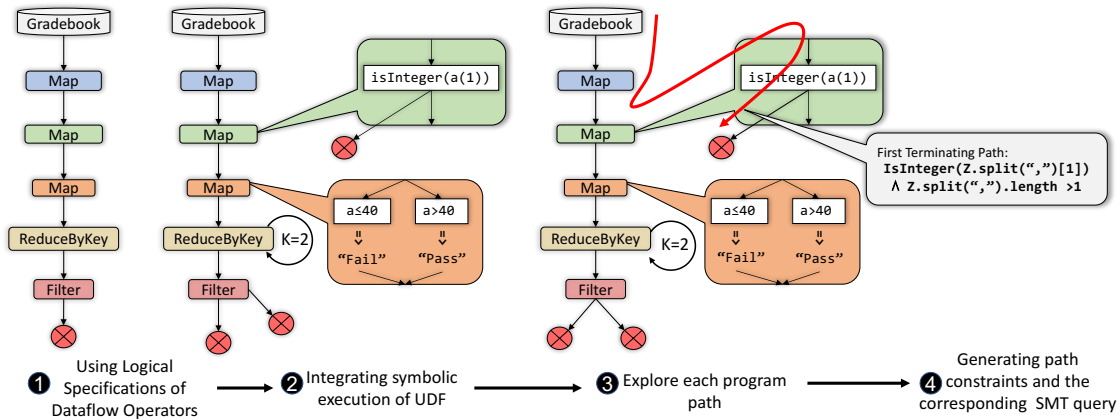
Gradebook

Map

Map

Map

ReduceByKey

Filter

Gradebook

Map

Map

isInteger(a(1))

Map

a≤40

a>40

"Fail"

"Pass"

ReduceByKey

K=2

Filter

Gradebook

Map

isInteger(a(1))

Map

First Terminating Path:
IsInteger(Z.split(",")[1])
∧ Z.split(",").length >1

Map

a≤40

a>40

"Fail"

"Pass"

ReduceByKey

K=2

Filter

❶ Using Logical Specifications of Dataflow Operators

❷ Integrating symbolic execution of UDF

❸ Explore each program path

❹ Generating path constraints and the corresponding SMT query